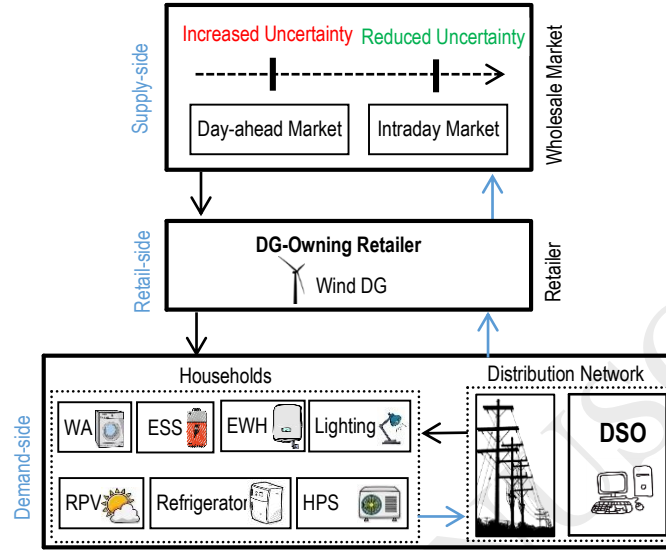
Supply-side
Increased Uncertainty
Reduced Uncertainty
Day-ahead Market
Intraday Market
Wholesale Market

Retail-side
DG-Owning Retailer
Wind DG
Retailer

Demand-side
Households
WA
ESS
EWH
Lighting
RPV
Refrigerator
HPS
Distribution Network
DSO